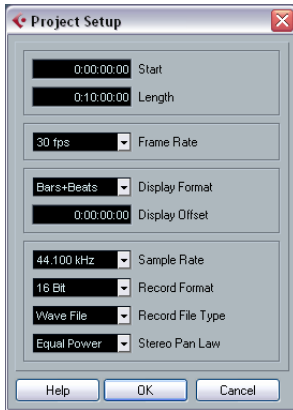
Project Setup

0:00:00:00 Start
0:10:00:00 Length

30 fps Frame Rate

Bars+Beats Display Format
0:00:00:00 Display Offset

44.100 kHz Sample Rate
16 Bit Record Format
Wave File Record File Type
Equal Power Stereo Pan Law

Help OK Cancel